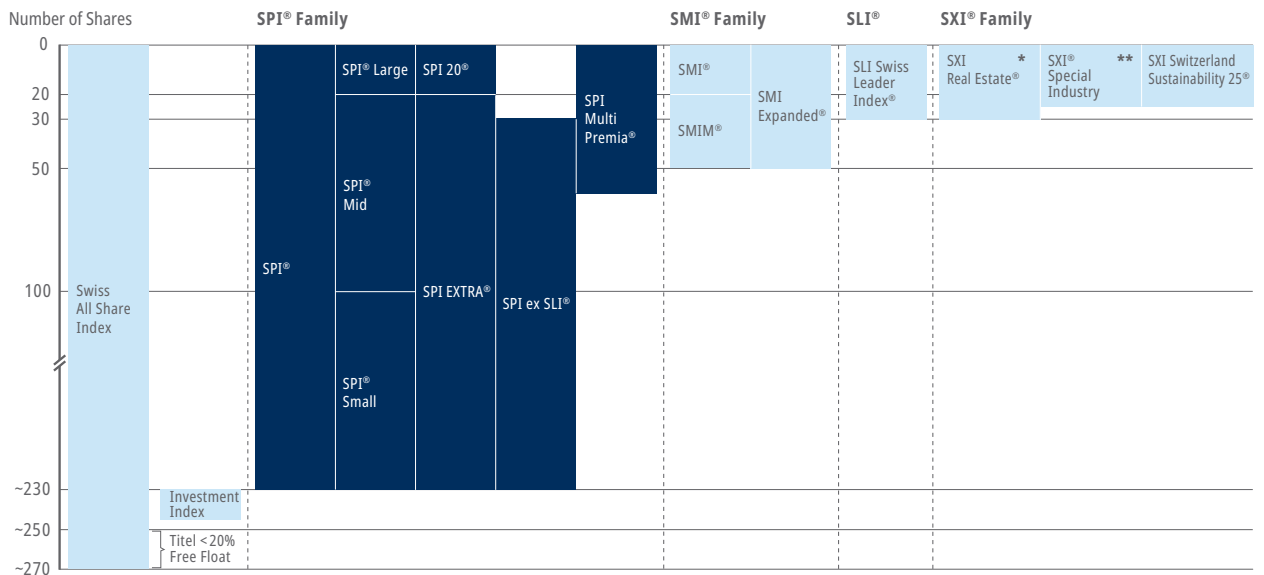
Number of Shares

SPI® Family

SMI® Family

SLI®

SXI® Family

0
20
30
50
100
~230
~250
~270

Swiss All Share Index

Investment Index

Titel <20% Free Float

SPI®

SPI® Large

SPI® Mid

SPI® Small

SPI 20®

SPI EXTRA®

SPI ex SLI®

SPI Multi Premia®

SMI®

SMIM®

SMI Expanded®

SLI Swiss Leader Index®

SXI Real Estate® *

SXI® Special Industry **

SXI Switzerland Sustainability 25®